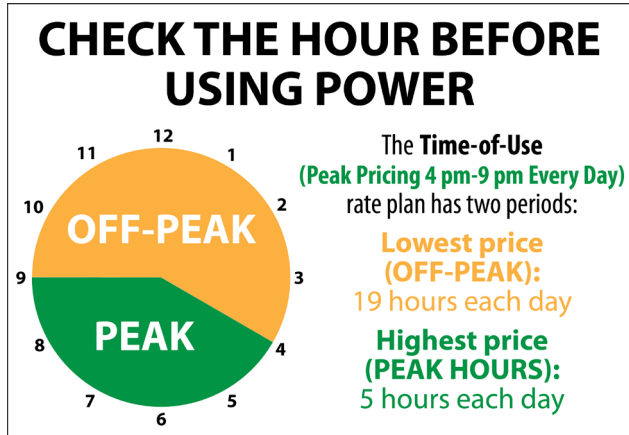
CHECK THE HOUR BEFORE USING POWER

12
1
2
3
4
5
6
7
8
9
10
11

OFF-PEAK

PEAK

The Time-of-Use (Peak Pricing 4 pm-9 pm Every Day) rate plan has two periods:

Lowest price (OFF-PEAK): 19 hours each day

Highest price (PEAK HOURS): 5 hours each day